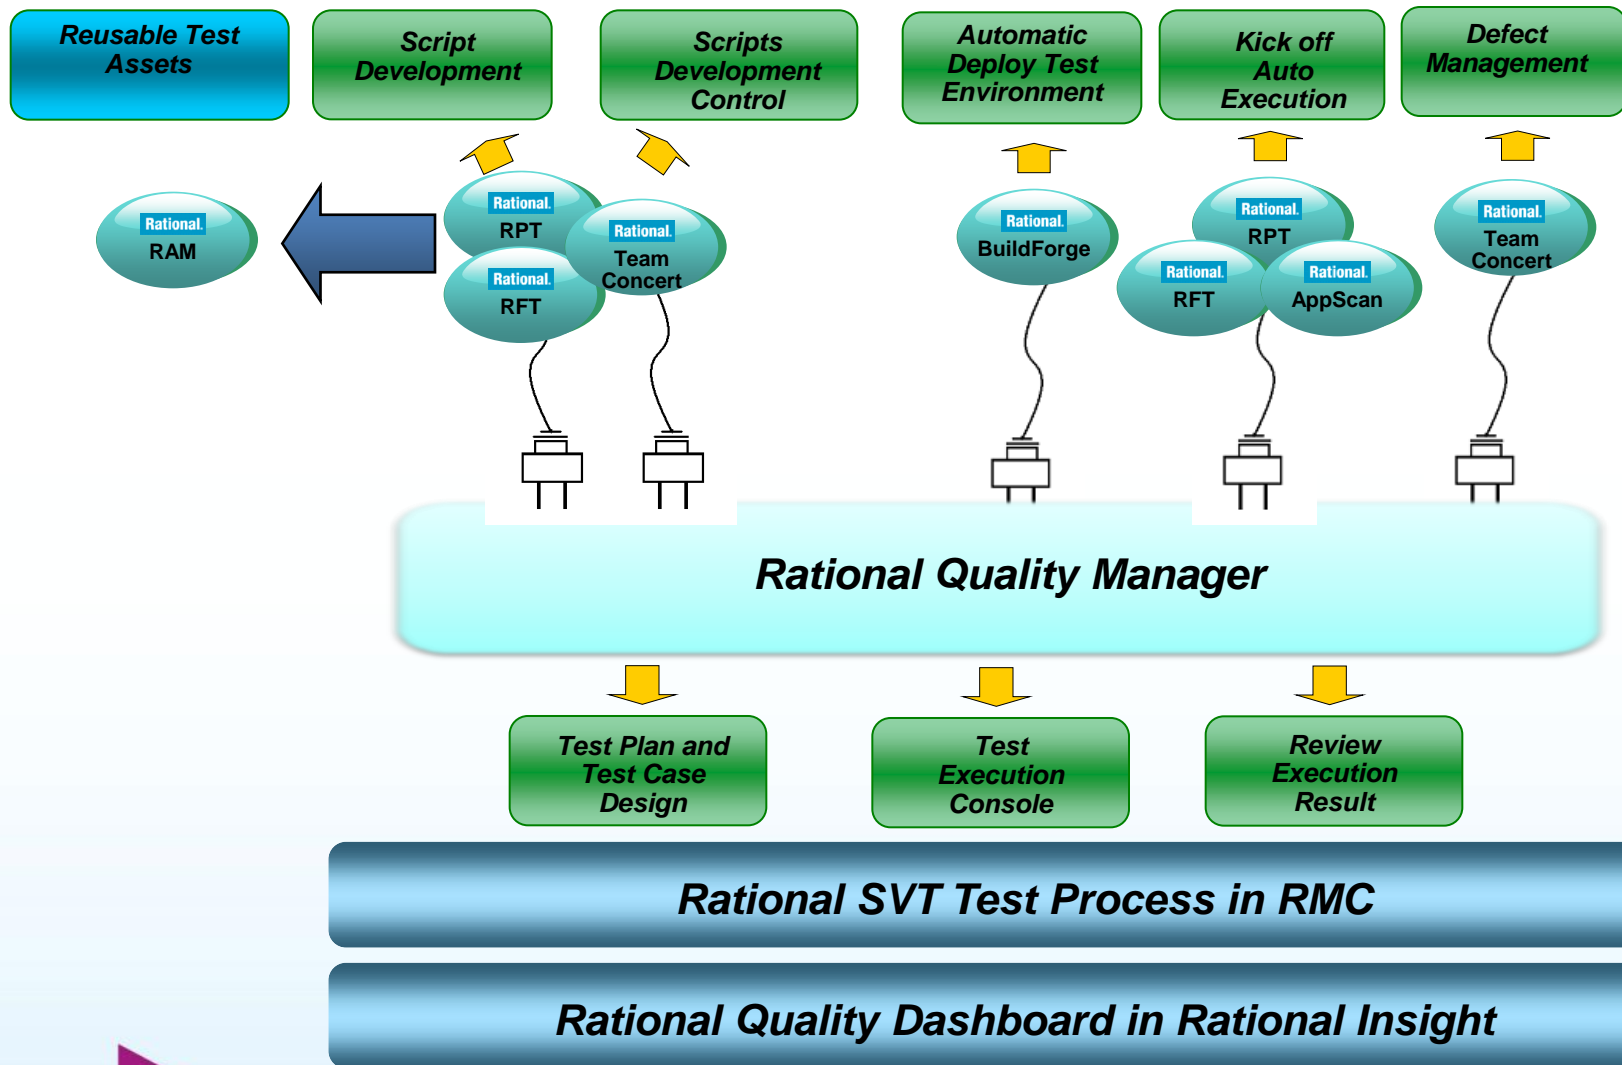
Reusable Test Assets

Script Development

Scripts Development Control

Automatic Deploy Test Environment

Kick off Auto Execution

Defect Management

Rational. RAM

Rational. RPT

Rational. Team Concert

Rational. RFT

Rational. BuildForge

Rational. RPT

Rational. RFT

Rational. AppScan

Rational. Team Concert

Rational Quality Manager

Test Plan and Test Case Design

Test Execution Console

Review Execution Result

Rational SVT Test Process in RMC

Rational Quality Dashboard in Rational Insight